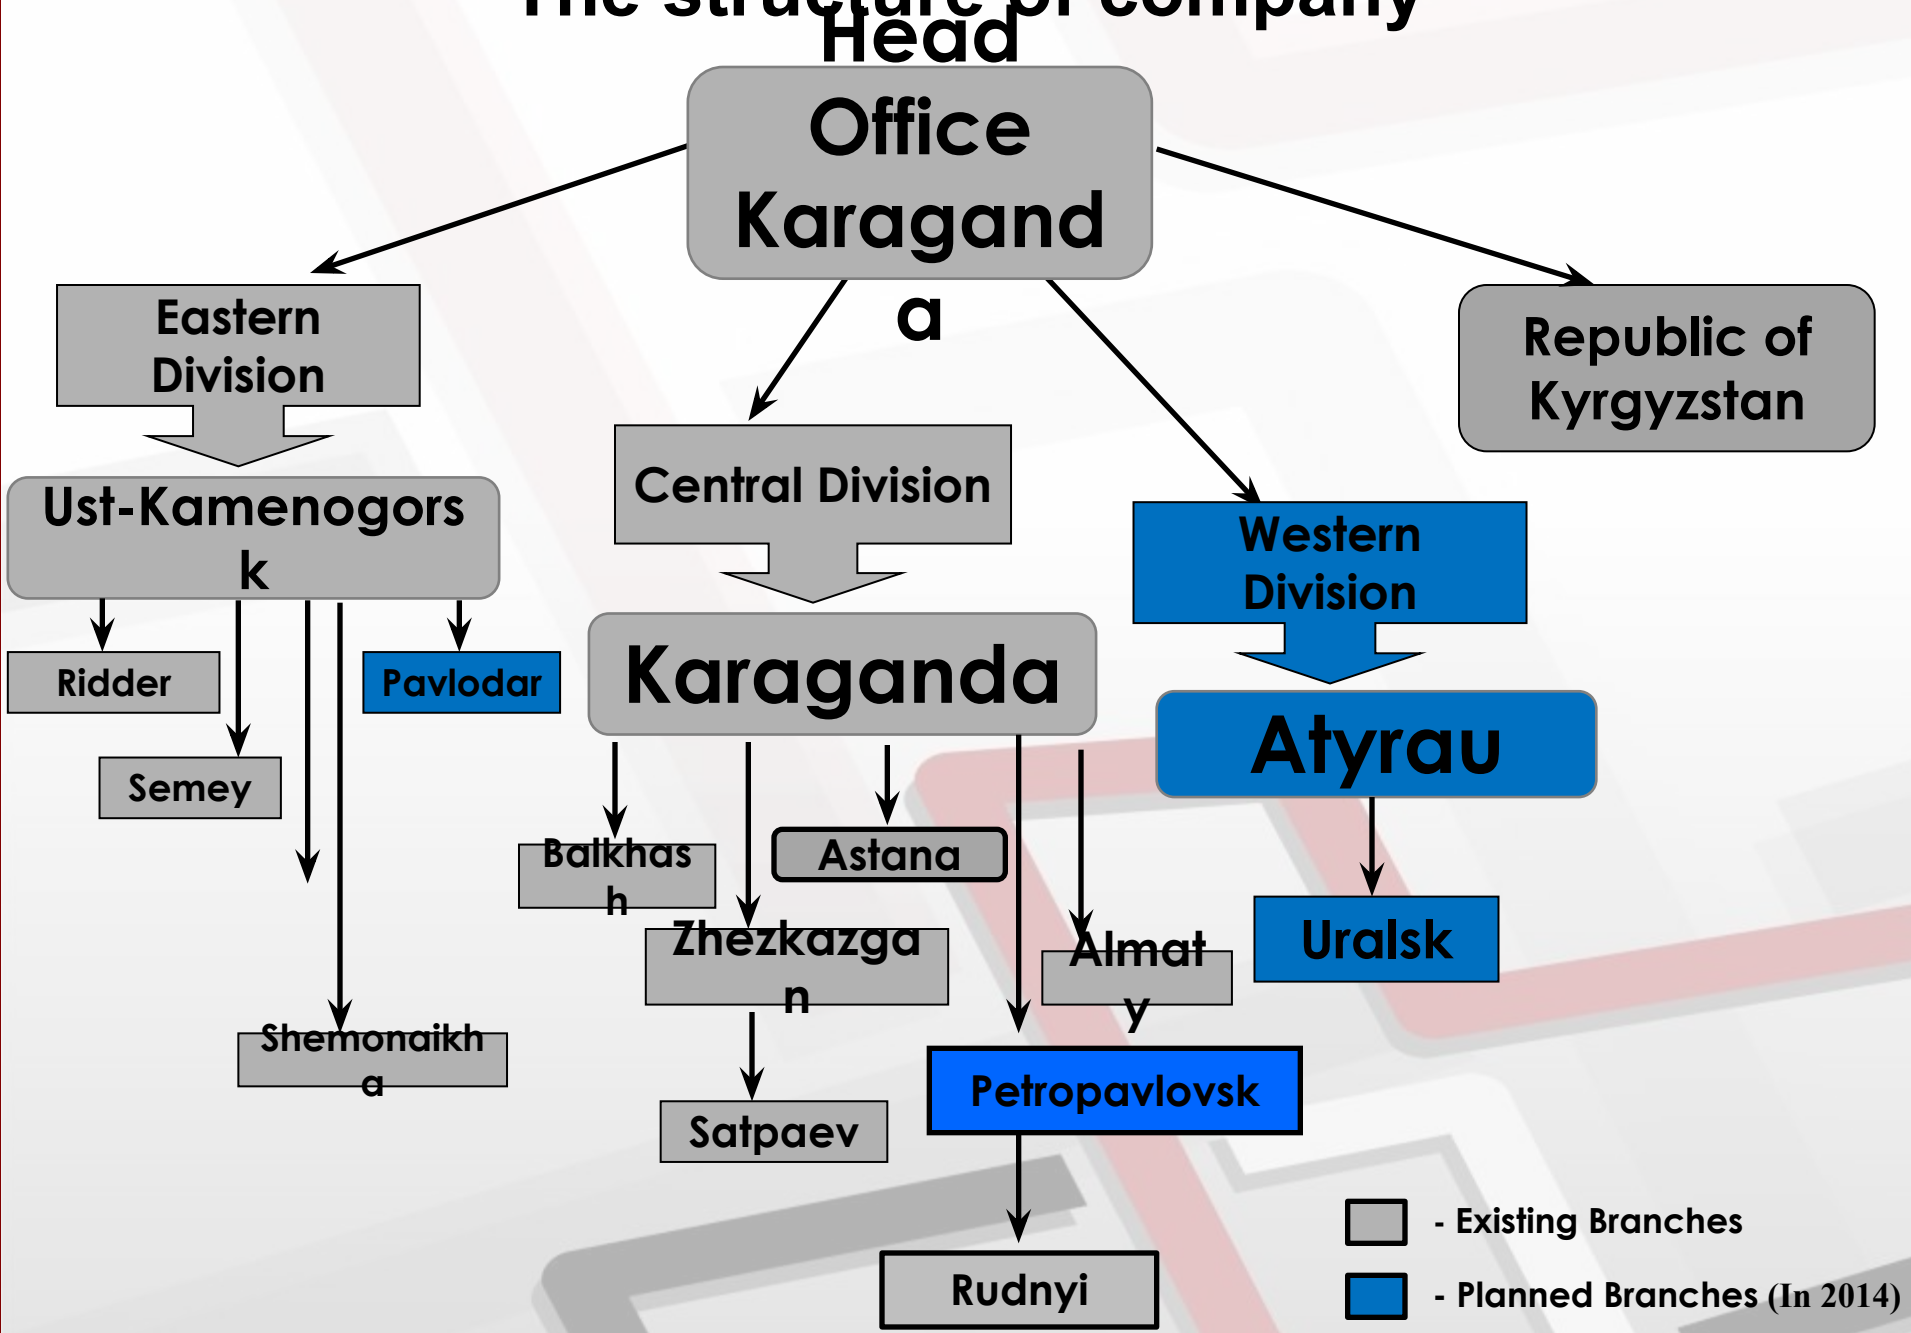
The structure of company

Head Office Karaganda

Eastern Division

Ust-Kamenogorsk

Ridder

Semey

Pavlodar

Shemonaikha

Central Division

Karaganda

Balkhash

Astana

Zhezkazgan

Satpaev

Almaty

Petropavlovsk

Rudnyi

Republic of Kyrgyzstan

Western Division

Atyrau

Uralsk

- Existing Branches

- Planned Branches (In 2014)